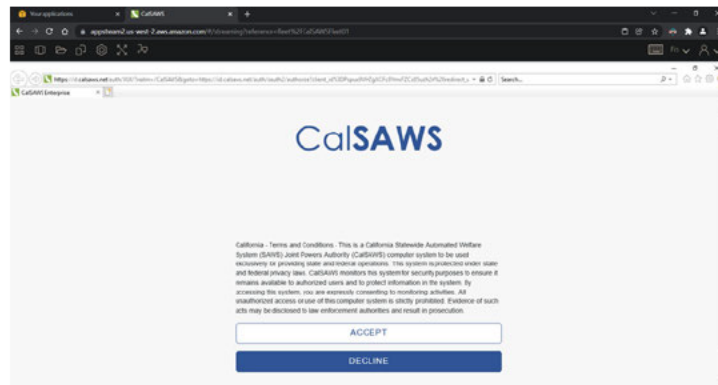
Your applications × CalSAWS × +

appstream2.us-west-2.aws.amazon.com/#/streaming?reference=fleet%2FCalSAWSFleet01

https://sl.calsaws.net/auth/XUI/?realm=/CalSAWS&goto=https://sl.calsaws.net/auth/oauth2/authorize?client_id%3DPopu0%2FCalSaws%2F%20redirect_u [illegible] Search...

CalSAWS Enterprise ×

CalSAWS

California - Terms and Conditions - This is a California Statewide Automated Welfare System (SAWS) Joint Powers Authority (CalSAWS) computer system to be used exclusively for providing state and federal operations. This system is protected under state and federal privacy laws. CalSAWS monitors this system for security purposes to ensure it remains available to authorized users and to protect information in the system. By accessing this system, you are expressly consenting to monitoring activities. All unauthorized access or use of this computer system is strictly prohibited. Evidence of such acts may be disclosed to law enforcement authorities and result in prosecution.

ACCEPT

DECLINE